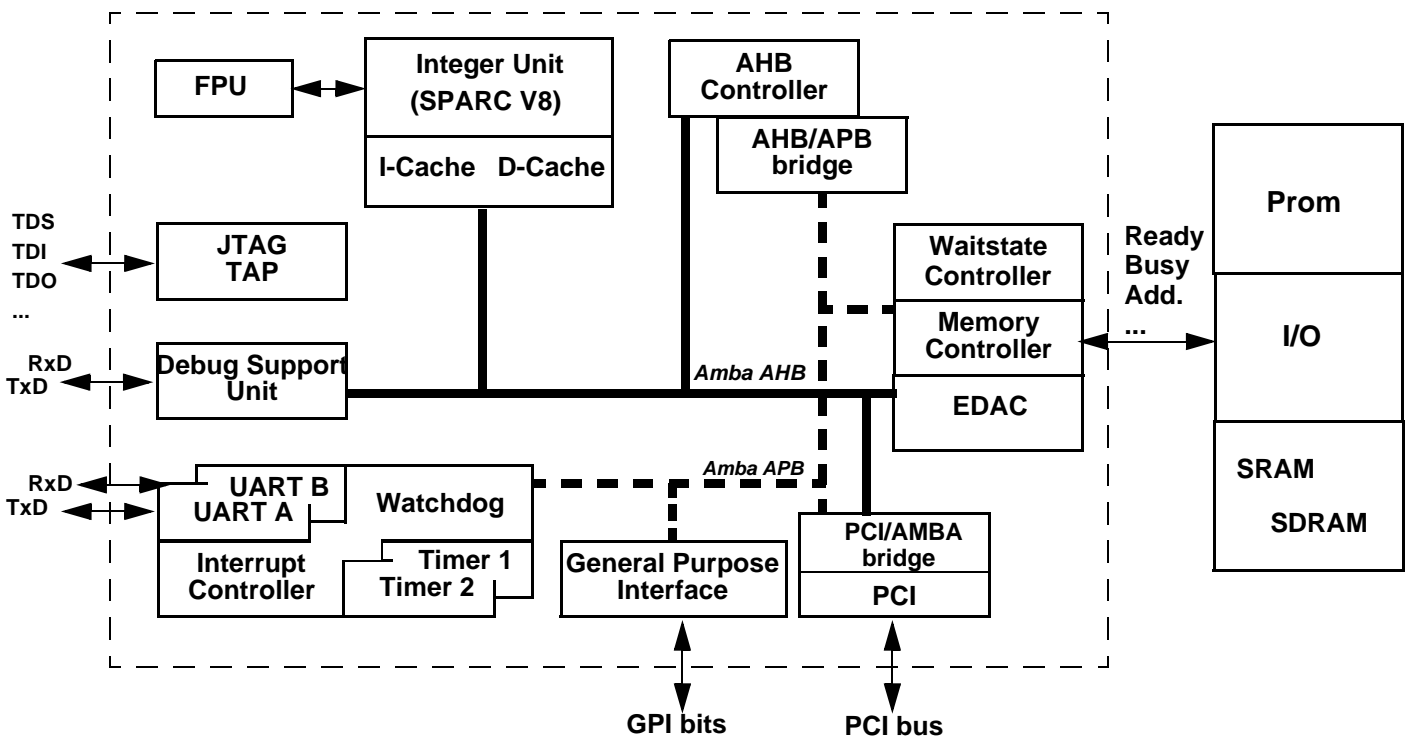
FPU

Integer Unit (SPARC V8)

I-Cache D-Cache

AHB Controller

AHB/APB bridge

Prom

TDS
TDI
TDO
...

JTAG TAP

Waitstate Controller

Ready
Busy
Add.
...

Memory Controller

I/O

RxD
TxD

Debug Support Unit

Amba AHB

EDAC

RxD
TxD

UART B
UART A

Watchdog

Amba APB

SRAM

SDRAM

Interrupt Controller

Timer 1
Timer 2

General Purpose Interface

PCI/AMBA bridge

PCI

GPI bits

PCI bus